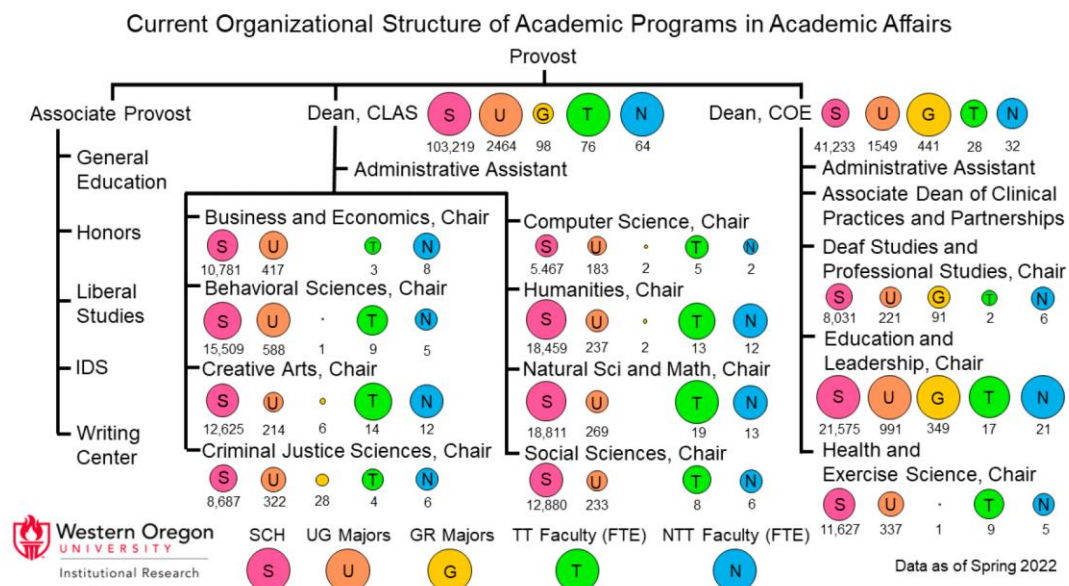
Current Organizational Structure of Academic Programs in Academic Affairs

Provost

Associate Provost

General Education

Honors

Liberal Studies

IDS

Writing Center

Dean, CLAS
S 103,219 U 2464 G 98 T 76 N 64

Administrative Assistant

Business and Economics, Chair
S 10,781 U 417 T 3 N 8

Behavioral Sciences, Chair
S 15,509 U 588 1 T 9 N 5

Creative Arts, Chair
S 12,625 U 214 6 T 14 N 12

Criminal Justice Sciences, Chair
S 8,687 U 322 28 T 4 N 6

Computer Science, Chair
S 5.467 U 183 2 T 5 N 2

Humanities, Chair
S 18,459 U 237 2 T 13 N 12

Natural Sci and Math, Chair
S 18,811 U 269 T 19 N 13

Social Sciences, Chair
S 12,880 U 233 T 8 N 6

Dean, COE
S 41,233 U 1549 G 441 T 28 N 32

Administrative Assistant

Associate Dean of Clinical Practices and Partnerships

Deaf Studies and Professional Studies, Chair
S 8,031 U 221 G 91 T 2 N 6

Education and Leadership, Chair
S 21,575 U 991 G 349 T 17 N 21

Health and Exercise Science, Chair
S 11,627 U 337 1 T 9 N 5

Western Oregon UNIVERSITY
Institutional Research

SCH S
UG Majors U
GR Majors G
TT Faculty (FTE) T
NTT Faculty (FTE) N

Data as of Spring 2022